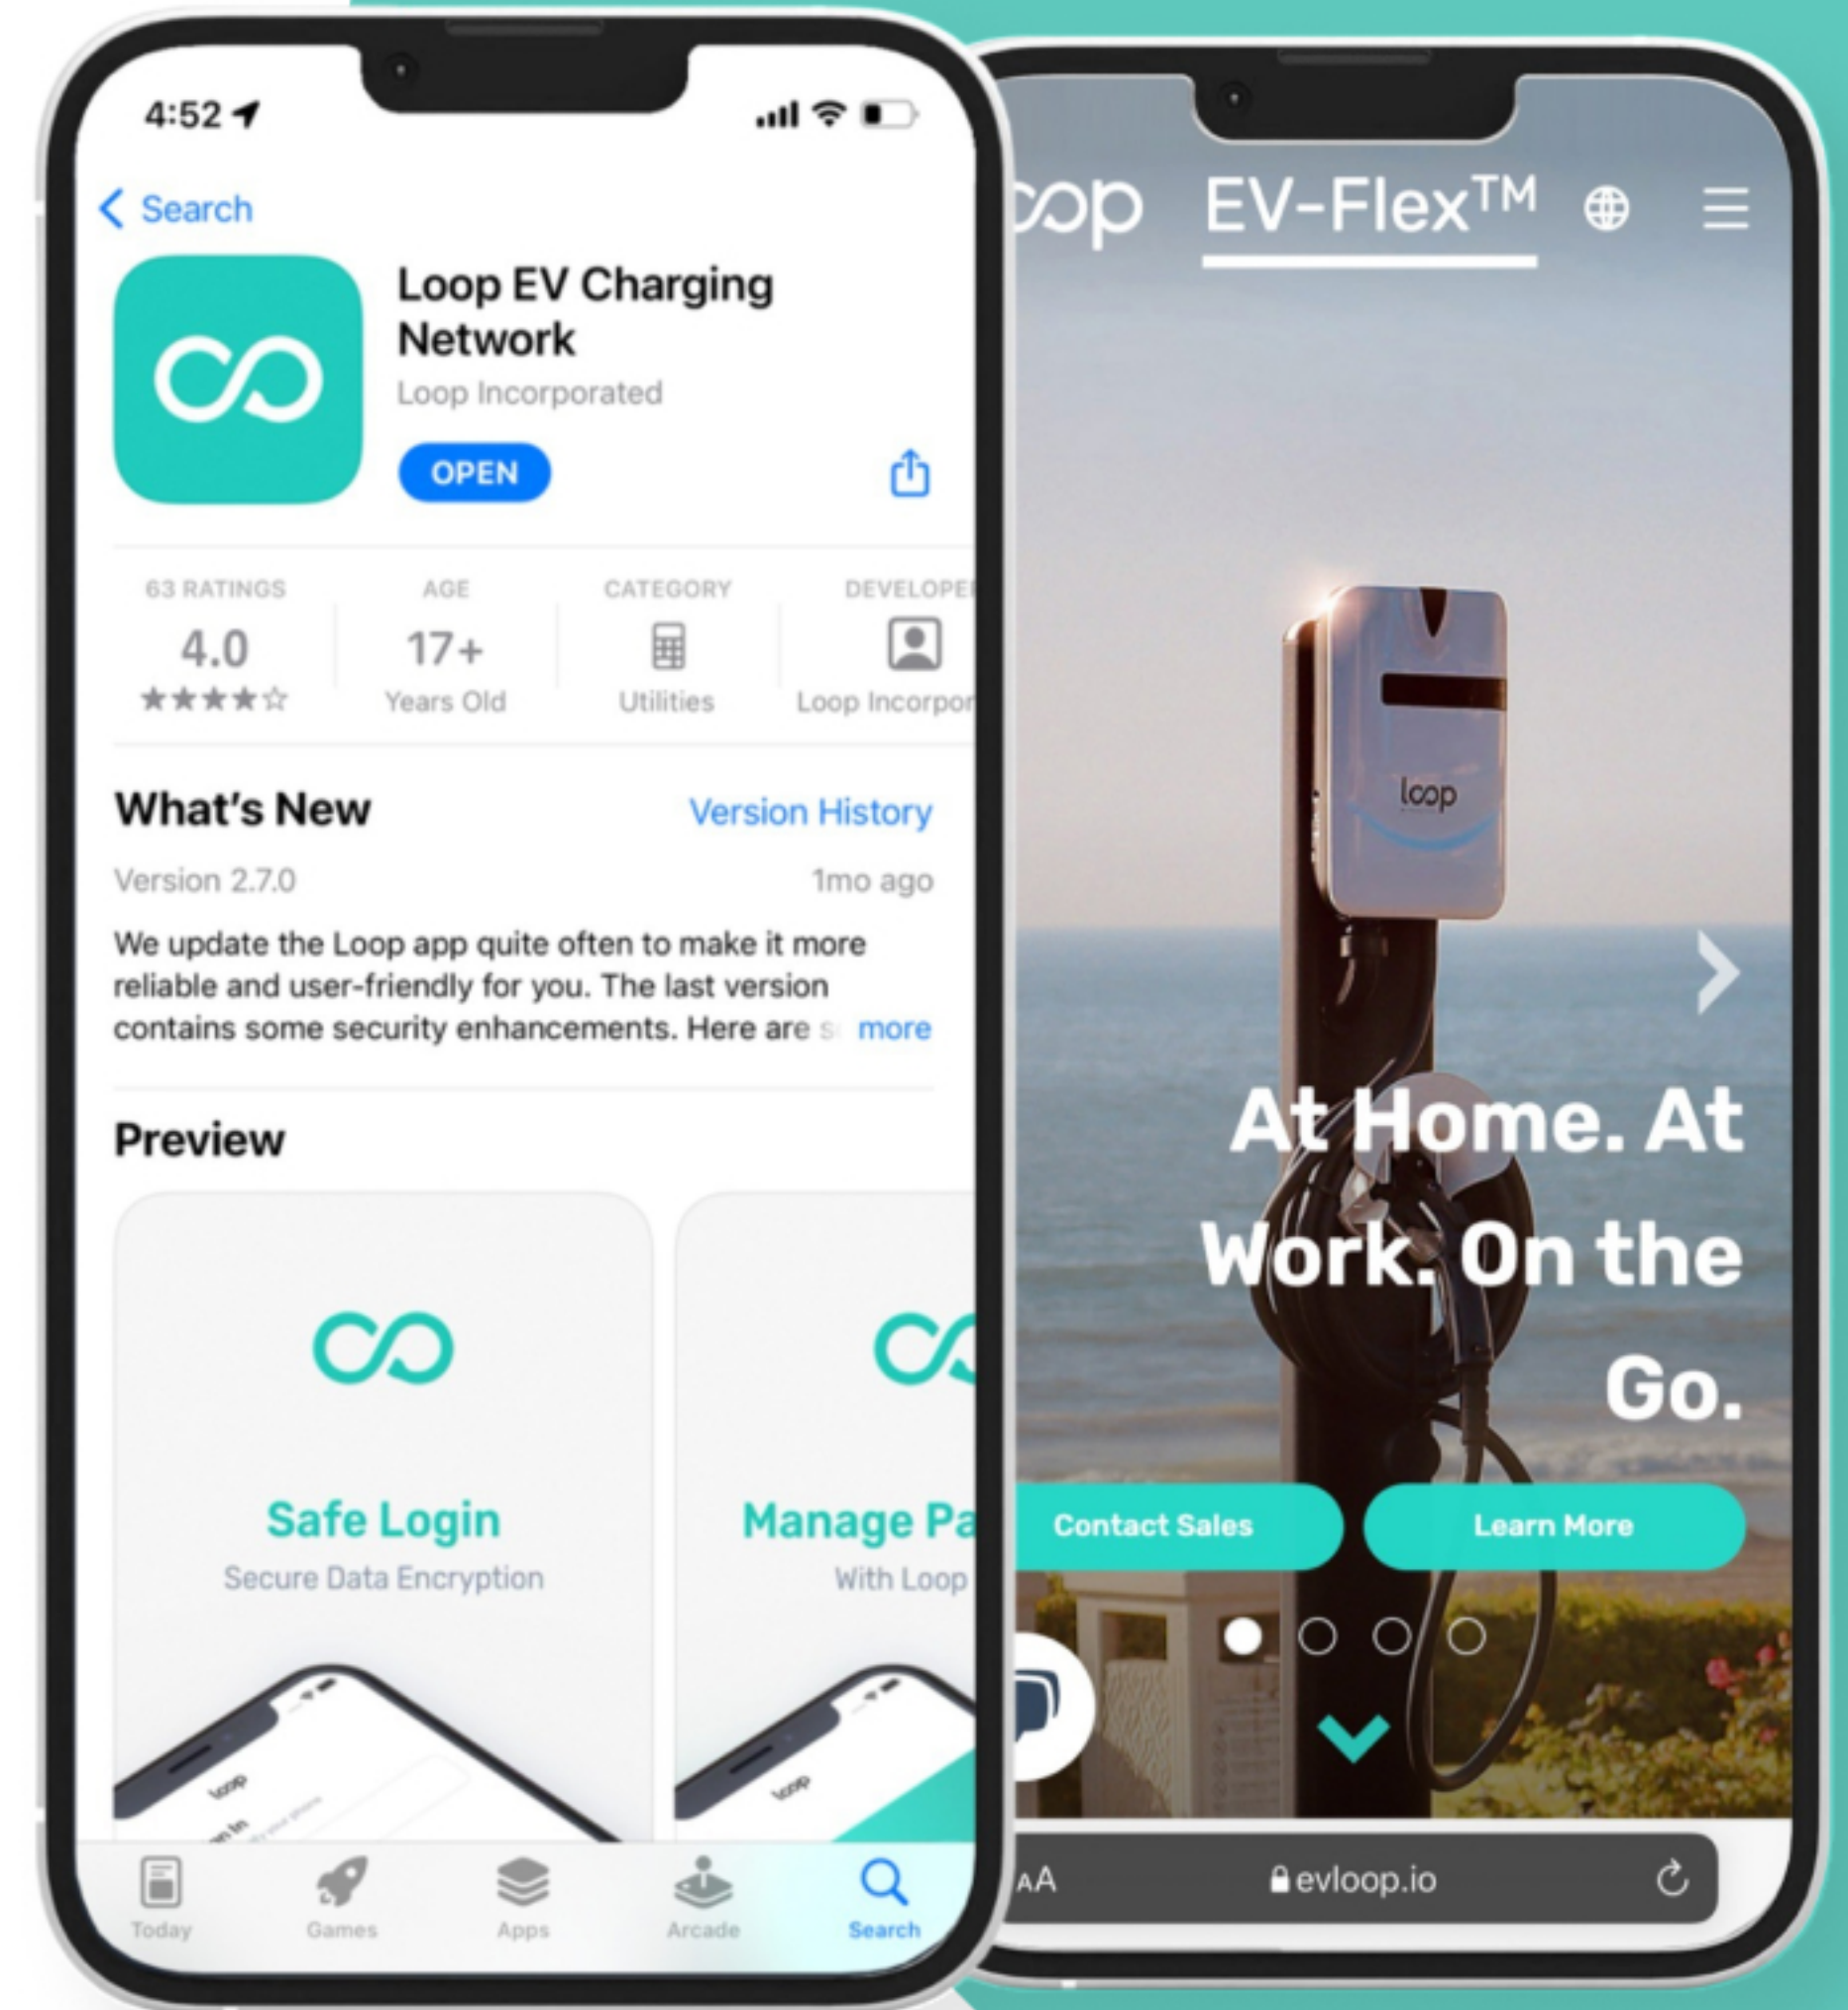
4:52

Search

Loop EV Charging Network

Loop Incorporated

OPEN

| 63 RATINGS | AGE | CATEGORY | DEVELOPE |
|---|---|---|---|
| 4.0 | 17+ | | |
| ★★★★☆ | Years Old | Utilities | Loop Incorpor |

What's New

Version History

Version 2.7.0

1mo ago

We update the Loop app quite often to make it more reliable and user-friendly for you. The last version contains some security enhancements. Here are s more

Preview

Safe Login

Secure Data Encryption

Manage Pa

With Loop

Today Games Apps Arcade Search

oop EV-Flex™

loop

At Home. At Work. On the Go.

Contact Sales

Learn More

AA evloop.io